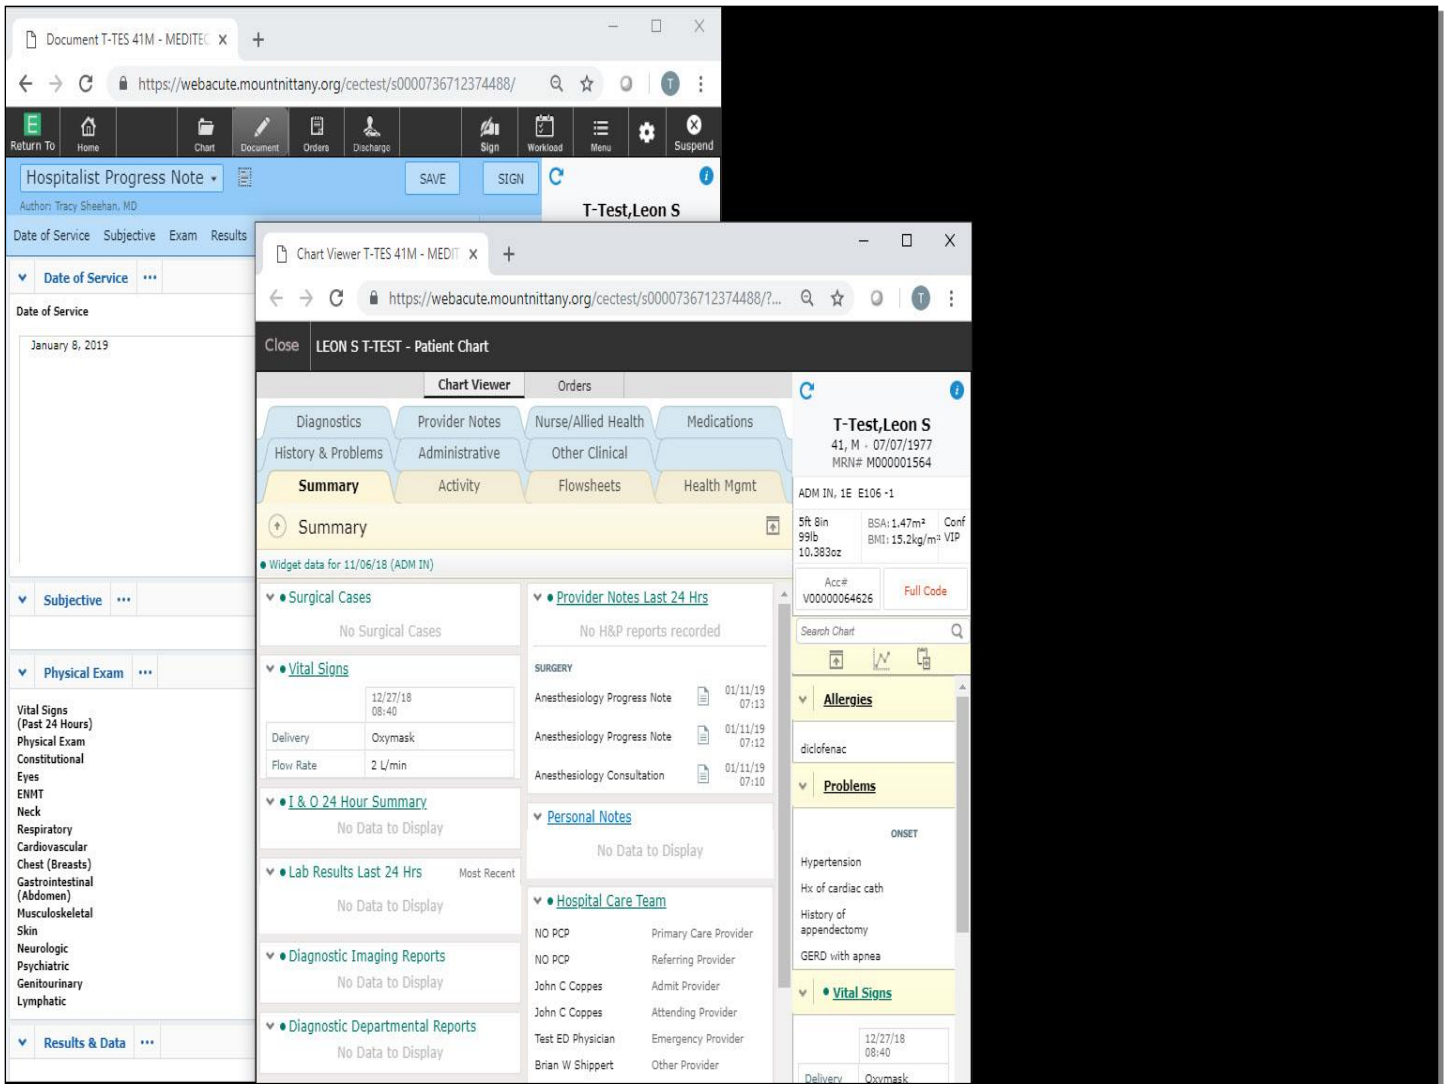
Document T-TES 41M - MEDITEC ×

https://webacute.mountnittany.org/cectest/s0000736712374488/

Return To Home Chart Document Orders Discharge Sign Workload Menu Suspend

Hospitalist Progress Note

SAVE SIGN

Author: Tracy Sheehan, MD

T-Test,Leon S

Date of Service Subjective Exam Results

Date of Service ...

Date of Service

January 8, 2019

Subjective ...

Physical Exam ...

Vital Signs (Past 24 Hours)
Physical Exam
Constitutional
Eyes
ENMT
Neck
Respiratory
Cardiovascular
Chest (Breasts)
Gastrointestinal (Abdomen)
Musculoskeletal
Skin
Neurologic
Psychiatric
Genitourinary
Lymphatic

Results & Data ...

Chart Viewer T-TES 41M - MEDIT ×

https://webacute.mountnittany.org/cectest/s0000736712374488/?...

Close LEON S T-TEST - Patient Chart

Chart Viewer Orders

Diagnostics Provider Notes Nurse/Allied Health Medications
History & Problems Administrative Other Clinical
Summary Activity Flowsheets Health Mgmt

Summary

Widget data for 11/06/18 (ADM IN)

Surgical Cases
No Surgical Cases

Vital Signs

| | 12/27/18 08:40 |
|---|---|
| Delivery | Oxymask |
| Flow Rate | 2 L/min |

I & O 24 Hour Summary
No Data to Display

Lab Results Last 24 Hrs Most Recent
No Data to Display

Diagnostic Imaging Reports
No Data to Display

Diagnostic Departmental Reports
No Data to Display

Provider Notes Last 24 Hrs
No H&P reports recorded

SURGERY

| Anesthesiology Progress Note | 01/11/19 07:13 |
|---|---|
| Anesthesiology Progress Note | 01/11/19 07:12 |
| Anesthesiology Consultation | 01/11/19 07:10 |

Personal Notes
No Data to Display

Hospital Care Team

| NO PCP | Primary Care Provider |
|---|---|
| NO PCP | Referring Provider |
| John C Coppes | Admit Provider |
| John C Coppes | Attending Provider |
| Test ED Physician | Emergency Provider |
| Brian W Shippert | Other Provider |

T-Test,Leon S
41, M - 07/07/1977
MRN# M000001564

ADM IN, 1E E106 -1

5ft 8in
99lb
10.383oz
BSA: 1.47m²
BMI: 15.2kg/m²
Conf
VIP

Acc#
V00000064626
Full Code

Search Chart

Allergies

diclofenac

Problems

ONSET
Hypertension
Hx of cardiac cath
History of appendectomy
GERD with apnea

Vital Signs

12/27/18 08:40
Delivery Oxymask